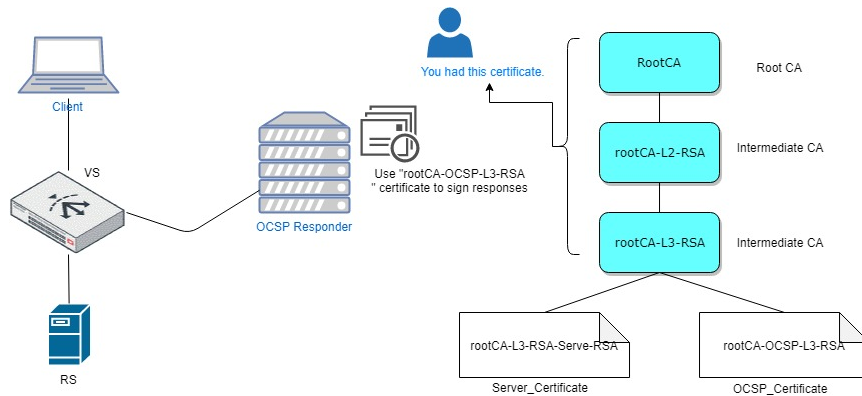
Client

VS

RS

OCSP Responder

Use "rootCA-OCSP-L3-RSA " certificate to sign responses

You had this certificate.

RootCA

Root CA

rootCA-L2-RSA

Intermediate CA

rootCA-L3-RSA

Intermediate CA

rootCA-L3-RSA-Serve-RSA

Server_Certificate

rootCA-OCSP-L3-RSA

OCSP_Certificate